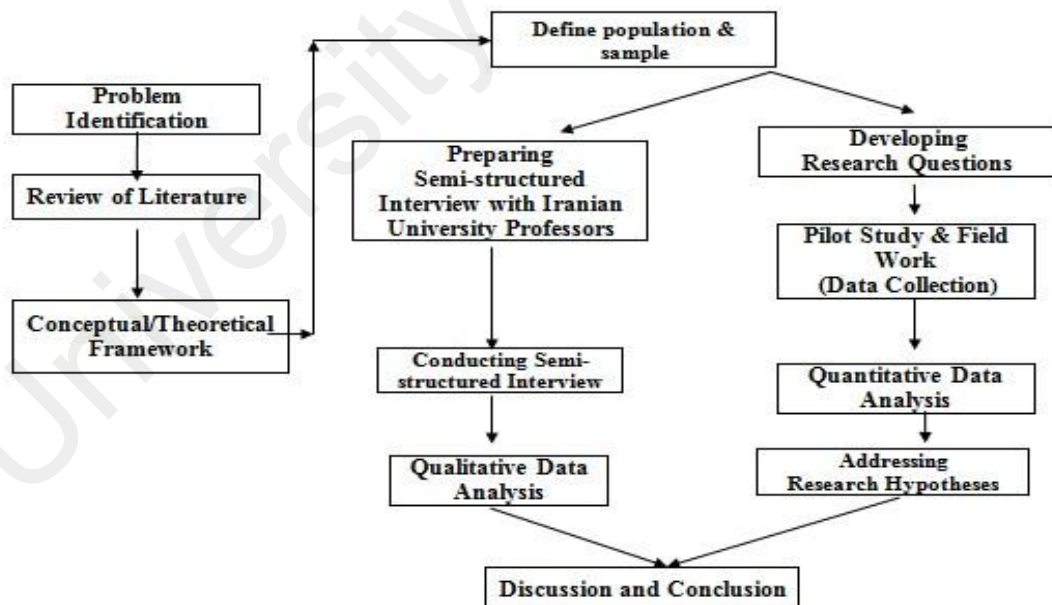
Problem Identification

Review of Literature

Conceptual/Theoretical Framework

Define population & sample

Preparing Semi-structured Interview with Iranian University Professors

Conducting Semi-structured Interview

Qualitative Data Analysis

Developing Research Questions

Pilot Study & Field Work (Data Collection)

Quantitative Data Analysis

Addressing Research Hypotheses

Discussion and Conclusion

University